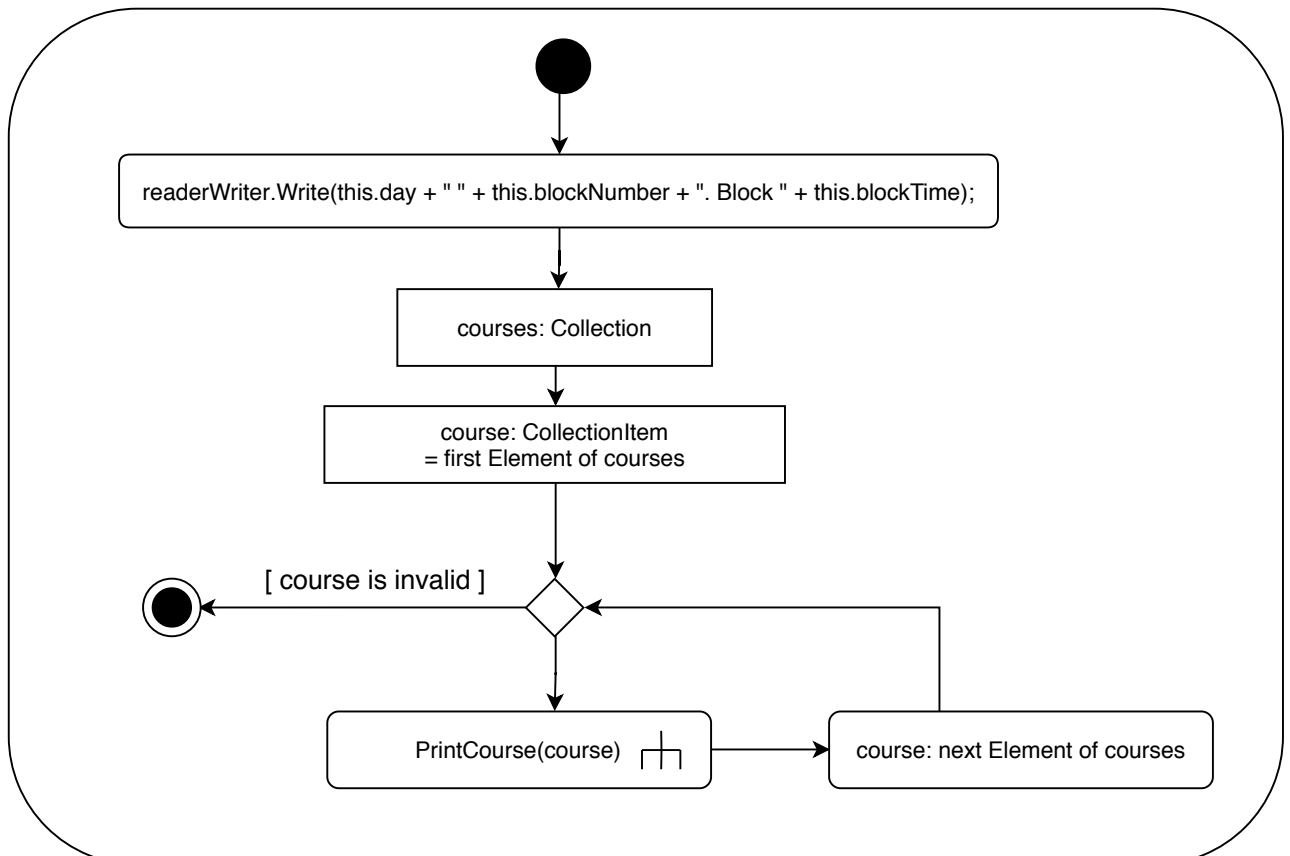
readerWriter.Write(this.day + " " + this.blockNumber + ". Block " + this.blockTime);

courses: Collection

course: CollectionItem
= first Element of courses

[ course is invalid ]

PrintCourse(course)

course: next Element of courses